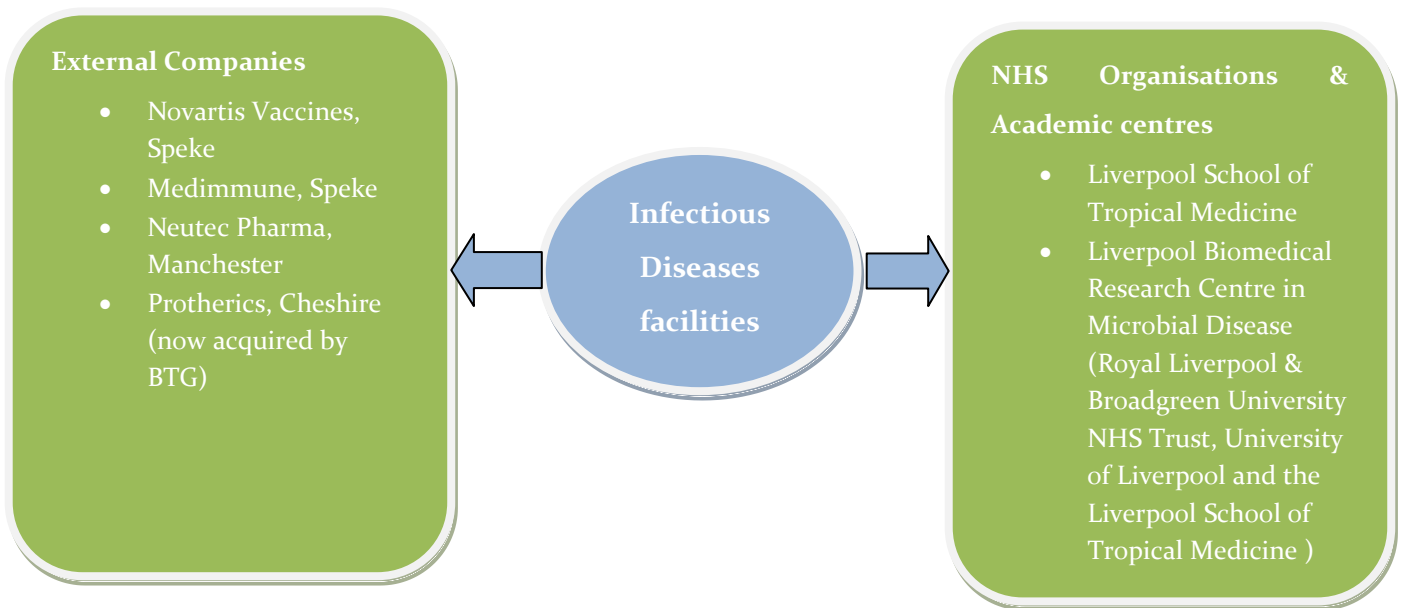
External Companies

- Novartis Vaccines, Speke
- Medimmune, Speke
- Neutec Pharma, Manchester
- Protherics, Cheshire (now acquired by BTG)

Infectious Diseases facilities

NHS Organisations & Academic centres

- Liverpool School of Tropical Medicine
- Liverpool Biomedical Research Centre in Microbial Disease (Royal Liverpool & Broadgreen University NHS Trust, University of Liverpool and the Liverpool School of Tropical Medicine )